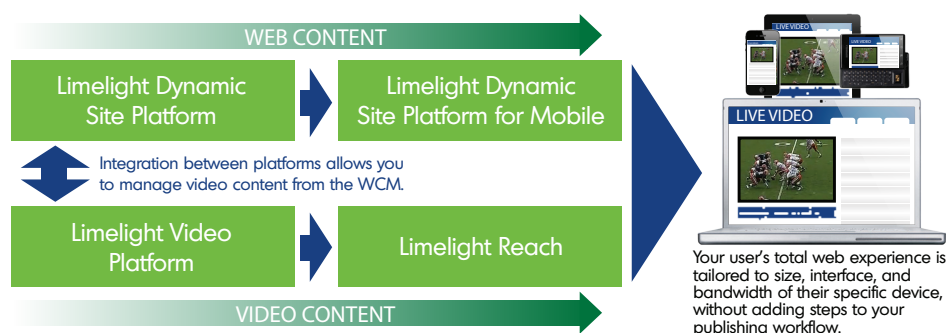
WEB CONTENT

Limelight Dynamic Site Platform

Limelight Dynamic Site Platform for Mobile

Integration between platforms allows you to manage video content from the WCM.

Limelight Video Platform

Limelight Reach

VIDEO CONTENT

LIVE VIDEO

LIVE VIDEO

LIVE VIDEO

LIVE VIDEO

Your user's total web experience is tailored to size, interface, and bandwidth of their specific device, without adding steps to your publishing workflow.